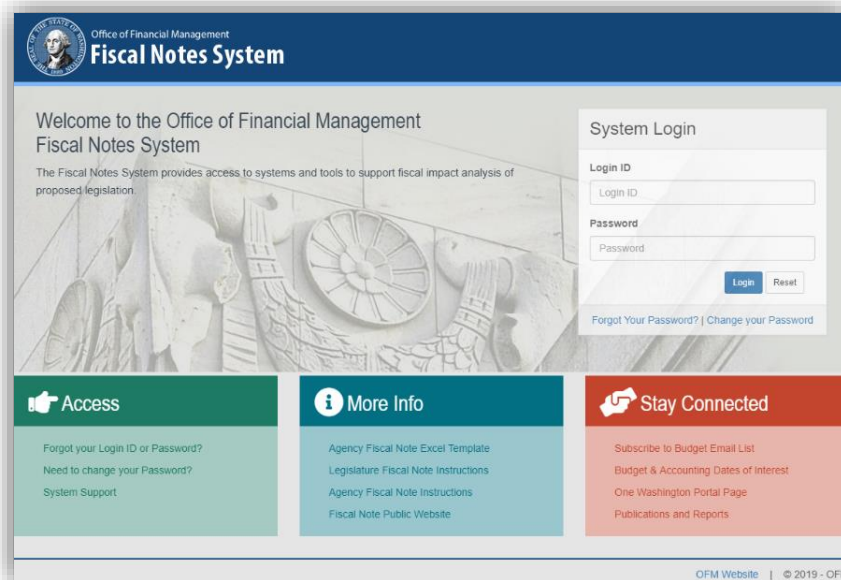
SEAL OF THE STATE OF WASHINGTON 1889

Office of Financial Management
Fiscal Notes System

Welcome to the Office of Financial Management Fiscal Notes System

The Fiscal Notes System provides access to systems and tools to support fiscal impact analysis of proposed legislation.

System Login

Login ID

Login ID

Password

Password

Login Reset

Forgot Your Password? | Change your Password

Access

Forgot your Login ID or Password?
Need to change your Password?
System Support

More Info

Agency Fiscal Note Excel Template
Legislature Fiscal Note Instructions
Agency Fiscal Note Instructions
Fiscal Note Public Website

Stay Connected

Subscribe to Budget Email List
Budget & Accounting Dates of Interest
One Washington Portal Page
Publications and Reports

OFM Website | © 2019 - OF